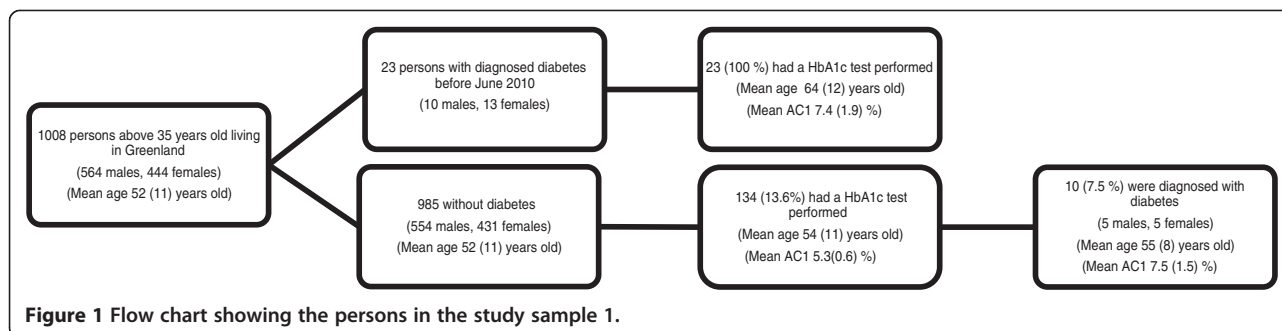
1008 persons above 35 years old living in Greenland
(564 males, 444 females)
(Mean age 52 (11) years old)

23 persons with diagnosed diabetes before June 2010
(10 males, 13 females)

23 (100 %) had a HbA1c test performed
(Mean age 64 (12) years old)
(Mean AC1 7.4 (1.9) %)

985 without diabetes
(554 males, 431 females)
(Mean age 52 (11) years old)

134 (13.6%) had a HbA1c test performed
(Mean age 54 (11) years old)
(Mean AC1 5.3(0.6) %)

10 (7.5 %) were diagnosed with diabetes
(5 males, 5 females)
(Mean age 55 (8) years old)
(Mean AC1 7.5 (1.5) %)

**Figure 1** **Flow chart showing the persons in the study sample 1.**